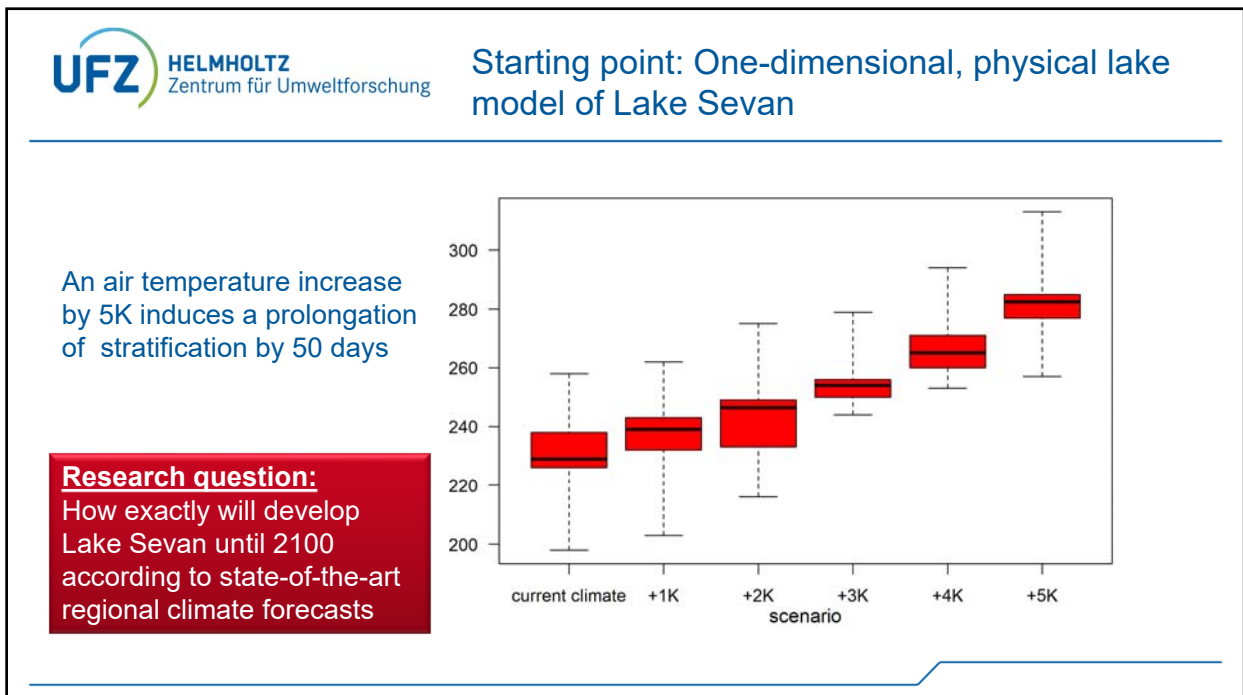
UFZ HELMHOLTZ Zentrum für Umweltforschung

Starting point: One-dimensional, physical lake model of Lake Sevan

An air temperature increase by 5K induces a prolongation of stratification by 50 days

Research question:
How exactly will develop Lake Sevan until 2100 according to state-of-the-art regional climate forecasts

300
280
260
240
220
200

current climate
+1K
+2K
+3K
+4K
+5K
scenario